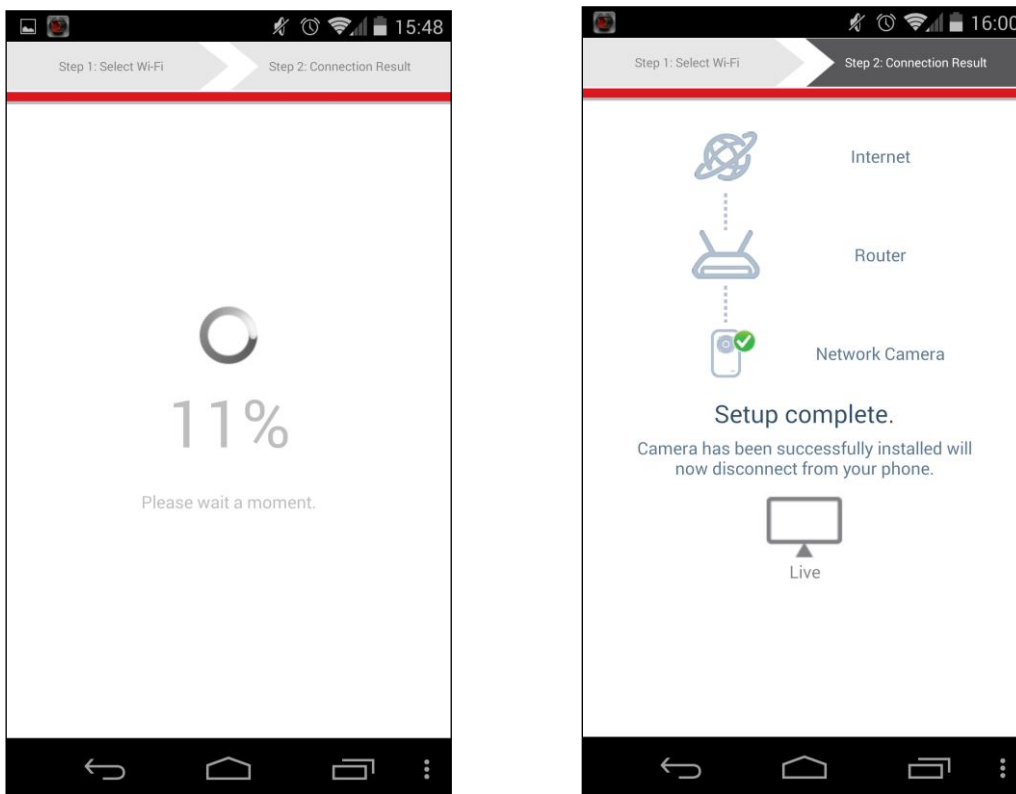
15:48

Step 1: Select Wi-Fi

Step 2: Connection Result

11%

Please wait a moment.

16:00

Step 1: Select Wi-Fi

Step 2: Connection Result

Internet

Router

Network Camera

Setup complete.

Camera has been successfully installed will now disconnect from your phone.

Live